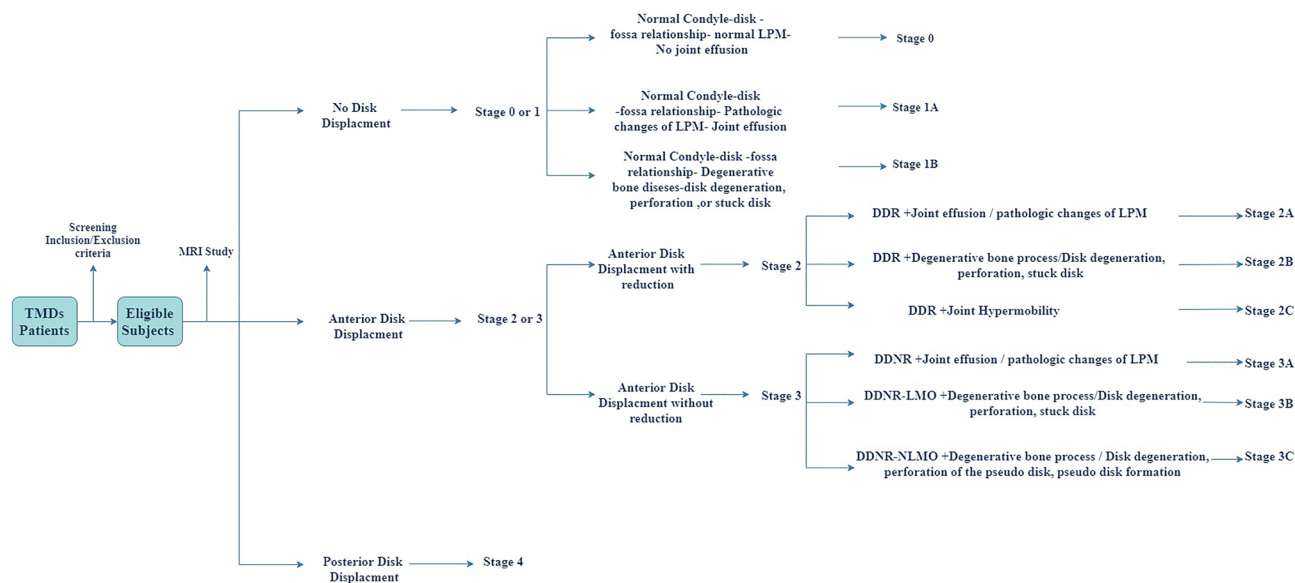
TMDs Patients

Screening Inclusion/Exclusion criteria

Eligible Subjects

MRI Study

No Disk Displacment

Stage 0 or 1

Normal Condyle-disk - fossa relationship- normal LPM- No joint effusion

Stage 0

Normal Condyle-disk -fossa relationship- Pathologic changes of LPM- Joint effusion

Stage 1A

Normal Condyle-disk -fossa relationship- Degenerative bone diseses-disk degeneration, perforation ,or stuck disk

Stage 1B

Anterior Disk Displacment

Stage 2 or 3

Anterior Disk Displacment with reduction

Stage 2

DDR +Joint effusion / pathologic changes of LPM

Stage 2A

DDR +Degenerative bone process/Disk degeneration, perforation, stuck disk

Stage 2B

DDR +Joint Hypermobility

Stage 2C

Anterior Disk Displacment without reduction

Stage 3

DDNR +Joint effusion / pathologic changes of LPM

Stage 3A

DDNR-LMO +Degenerative bone process/Disk degeneration, perforation, stuck disk

Stage 3B

DDNR-NLMO +Degenerative bone process / Disk degeneration, perforation of the pseudo disk, pseudo disk formation

Stage 3C

Posterior Disk Displacment

Stage 4